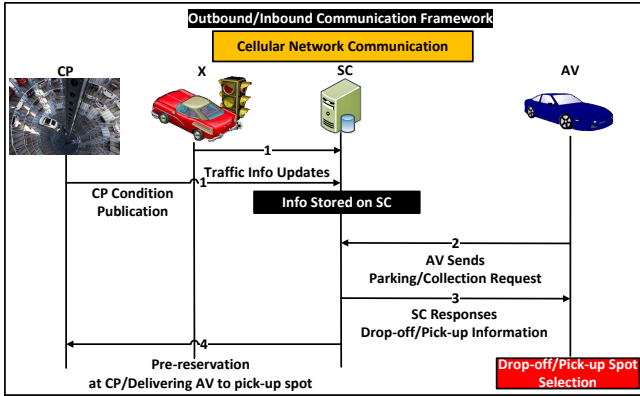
Outbound/Inbound Communication Framework

Cellular Network Communication

CP

X

SC

AV

1

Traffic Info Updates

1

CP Condition Publication

Info Stored on SC

2

AV Sends Parking/Collection Request

3

SC Responses Drop-off/Pick-up Information

4

Pre-reservation at CP/Delivering AV to pick-up spot

Drop-off/Pick-up Spot Selection